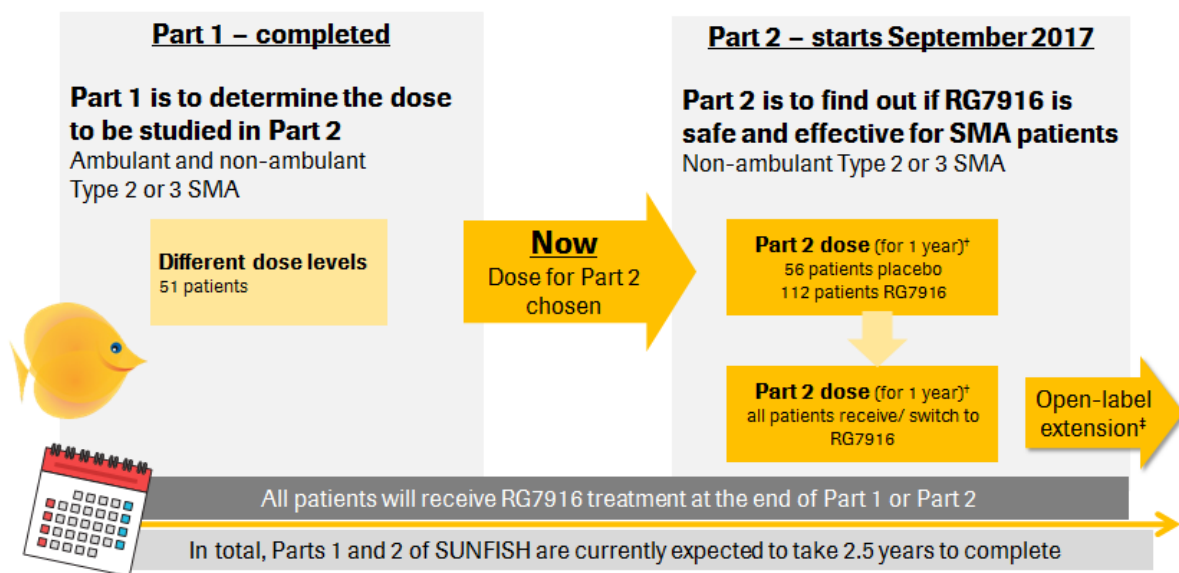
Part 1 – completed

Part 1 is to determine the dose to be studied in Part 2

Ambulant and non-ambulant Type 2 or 3 SMA

Different dose levels
51 patients

Now
Dose for Part 2 chosen

Part 2 – starts September 2017

Part 2 is to find out if RG7916 is safe and effective for SMA patients

Non-ambulant Type 2 or 3 SMA

Part 2 dose (for 1 year)†
56 patients placebo
112 patients RG7916

Part 2 dose (for 1 year)†
all patients receive/ switch to RG7916

Open-label extension‡

All patients will receive RG7916 treatment at the end of Part 1 or Part 2

In total, Parts 1 and 2 of SUNFISH are currently expected to take 2.5 years to complete